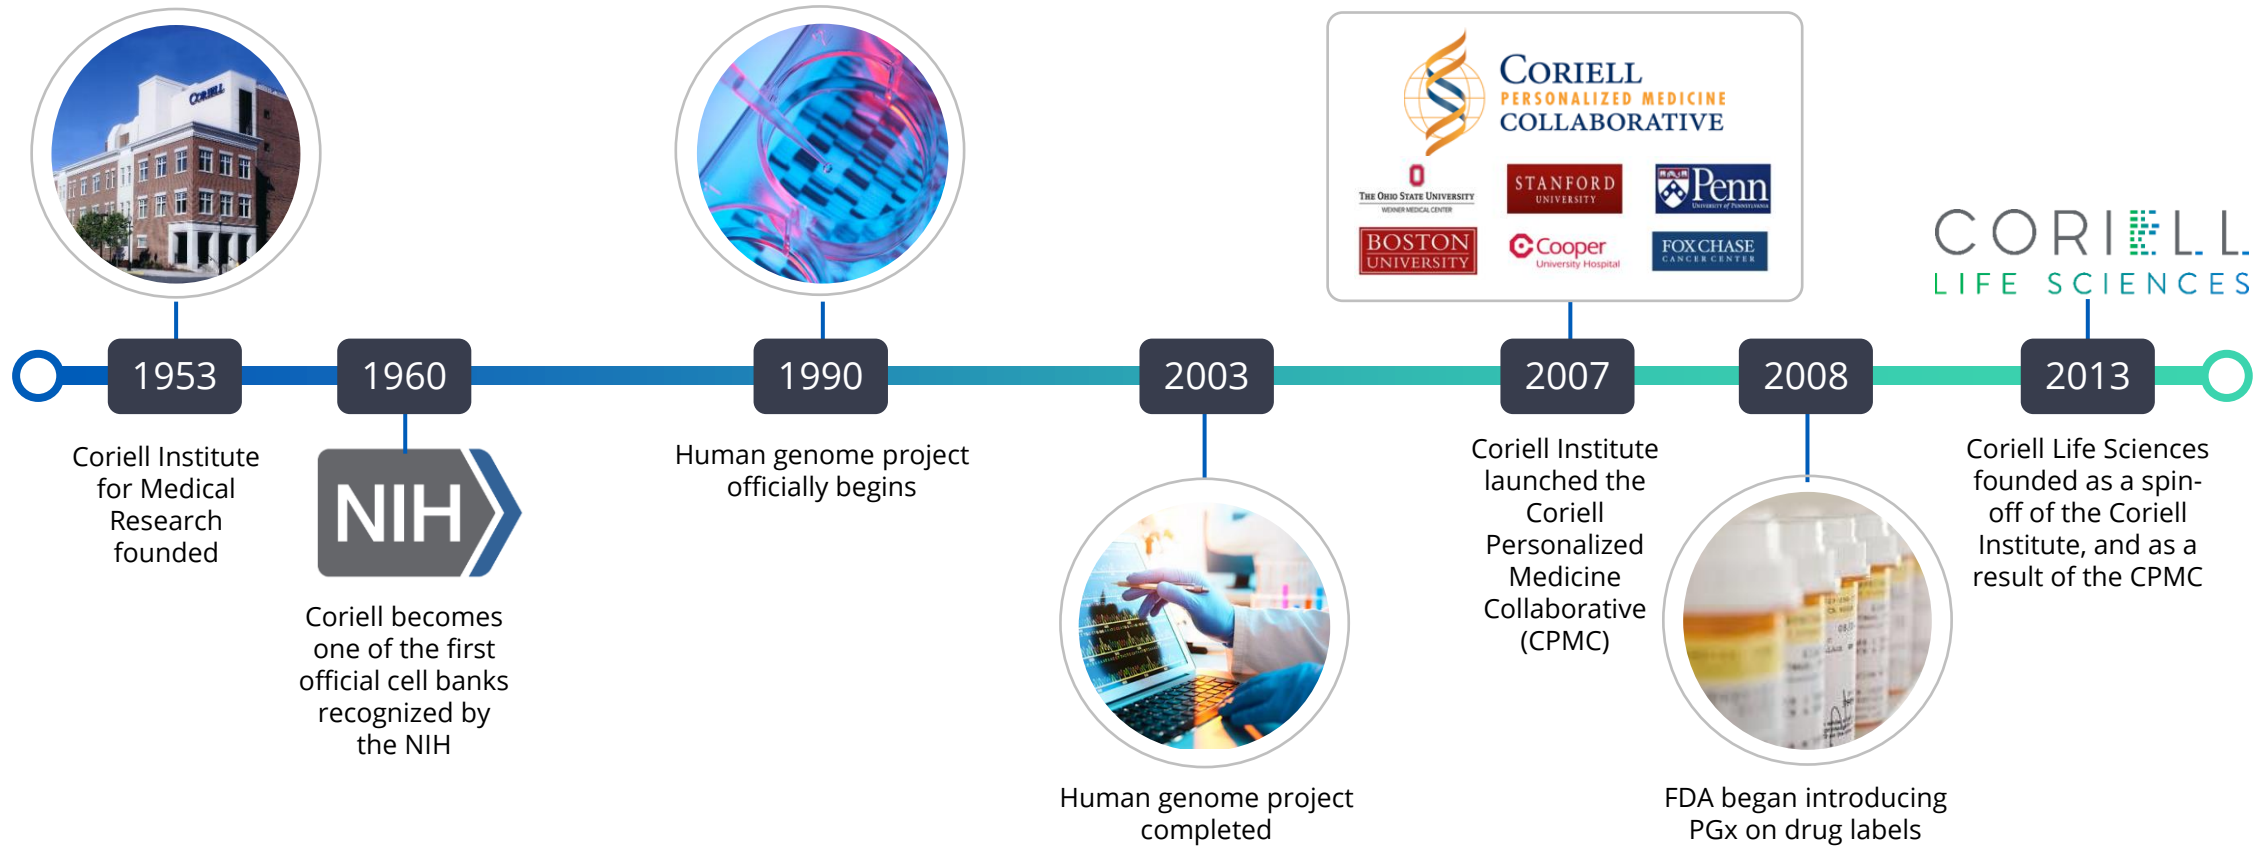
CORIELL

1953

Coriell Institute for Medical Research founded

1960

NIH

Coriell becomes one of the first official cell banks recognized by the NIH

1990

Human genome project officially begins

2003

Human genome project completed

CORIELL
PERSONALIZED MEDICINE
COLLABORATIVE

The Ohio State University
Wexner Medical Center

STANFORD UNIVERSITY

Penn
University of Pennsylvania

BOSTON UNIVERSITY

Cooper
University Hospital

FOX CHASE CANCER CENTER

2007

Coriell Institute launched the Coriell Personalized Medicine Collaborative (CPMC)

2008

FDA began introducing PGx on drug labels

CORIELL
LIFE SCIENCES

2013

Coriell Life Sciences founded as a spin-off of the Coriell Institute, and as a result of the CPMC